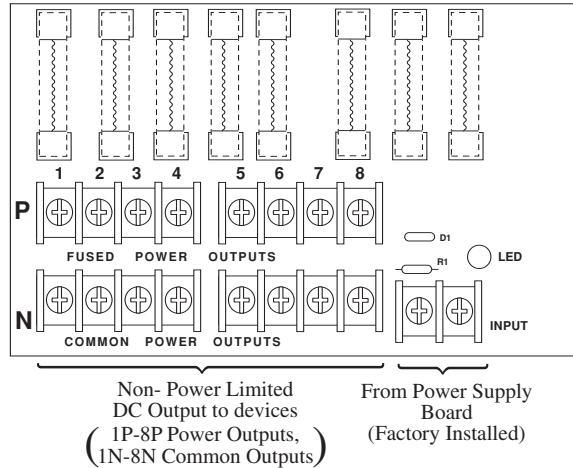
1 2 3 4 5 6 7 8

P

FUSED POWER OUTPUTS

D1

R1

LED

N

COMMON POWER OUTPUTS

INPUT

Non- Power Limited
DC Output to devices
(1P-8P Power Outputs,
1N-8N Common Outputs)

From Power Supply
Board
(Factory Installed)